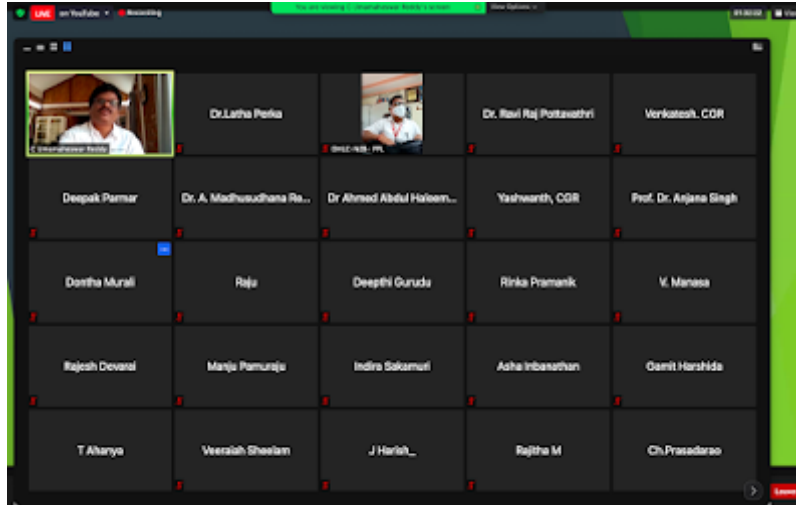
LIVE on YouTube Recording

You are viewing C Umamaheswar Reddy's screen View Options

C Umamaheswar Reddy

Dr.Latha Perka

DHLC-NIB - PPL

Dr. Ravi Raj Pottavathri

Venkatesh. CGR

Deepak Parmar

Dr. A. Madhusudhana Re...

Dr Ahmed Abdul Haleem...

Yashwanth, CGR

Prof. Dr. Anjana Singh

Dontha Murali

Raju

Deepthi Gurudu

Rinka Pramanik

V. Manasa

Rajesh Devarai

Manju Pamuraju

Indira Sakamuri

Asha Inbanathan

Gamit Harshida

T Ahanya

Veeraiah Sheelam

J Harish_

Rajitha M

Ch.Prasadarao

Leave